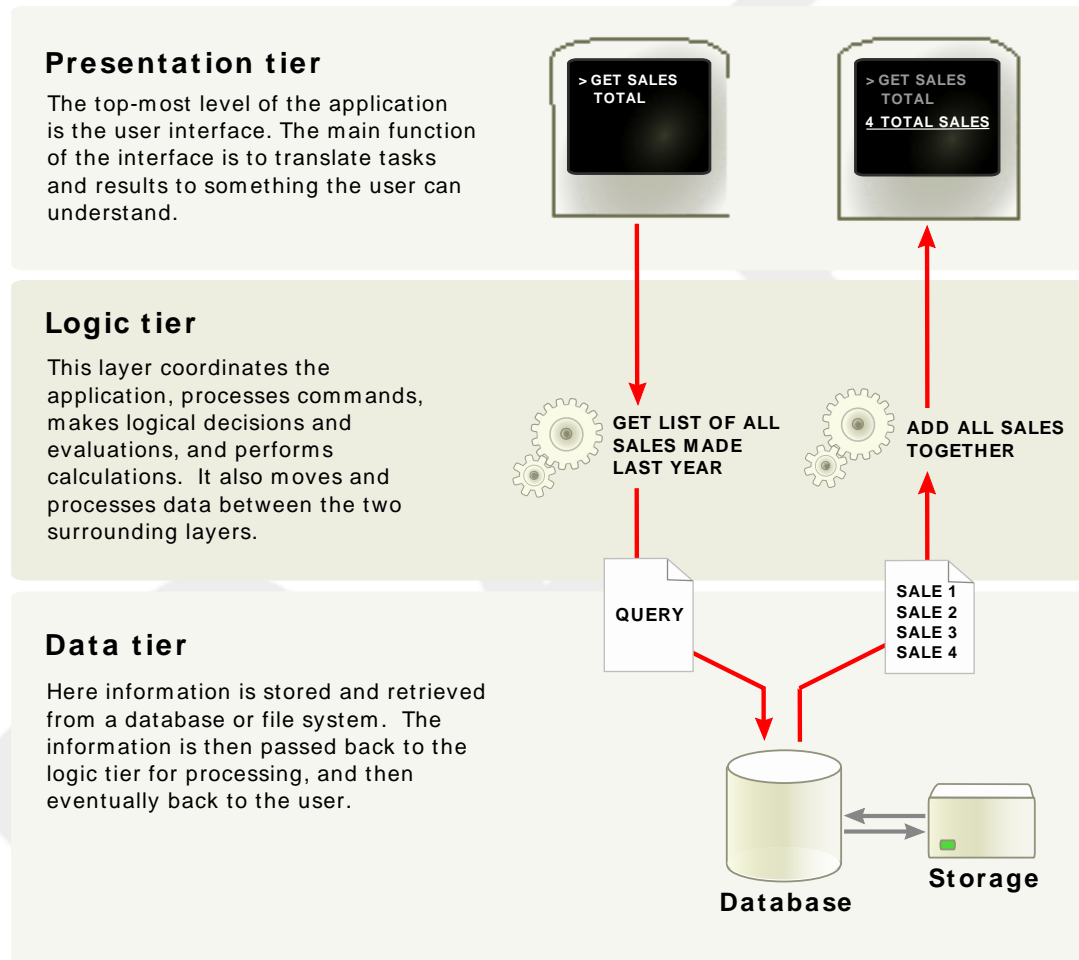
Presentation tier

The top-most level of the application is the user interface. The main function of the interface is to translate tasks and results to something the user can understand.

> GET SALES TOTAL

> GET SALES TOTAL
4 TOTAL SALES

Logic tier

This layer coordinates the application, processes commands, makes logical decisions and evaluations, and performs calculations. It also moves and processes data between the two surrounding layers.

GET LIST OF ALL SALES MADE LAST YEAR

ADD ALL SALES TOGETHER

QUERY

SALE 1
SALE 2
SALE 3
SALE 4

Data tier

Here information is stored and retrieved from a database or file system. The information is then passed back to the logic tier for processing, and then eventually back to the user.

Database

Storage